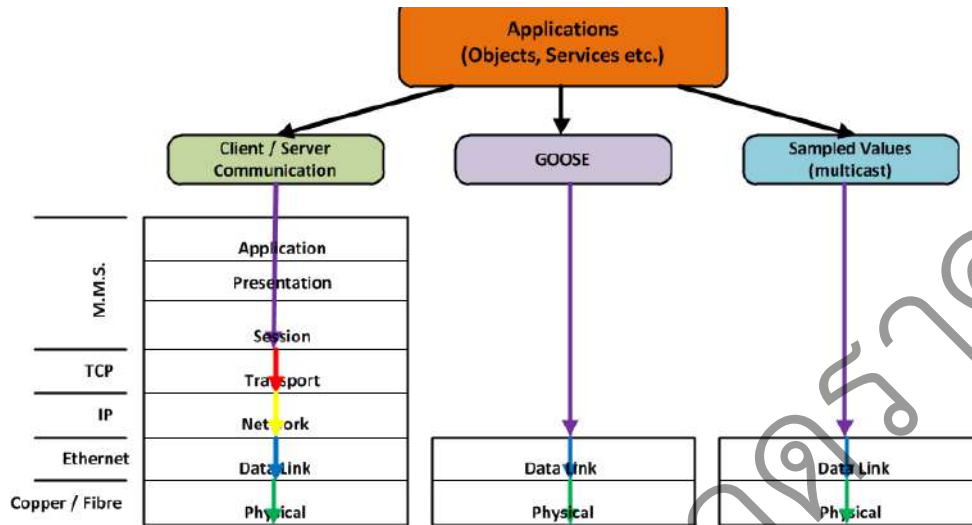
Applications
(Objects, Services etc.)

Client / Server Communication

GOOSE

Sampled Values (multicast)

M.M.S.

TCP

IP

Ethernet

Copper / Fibre

Application

Presentation

Session

Transport

Network

Data Link

Physical

Data Link

Physical

Data Link

Physical